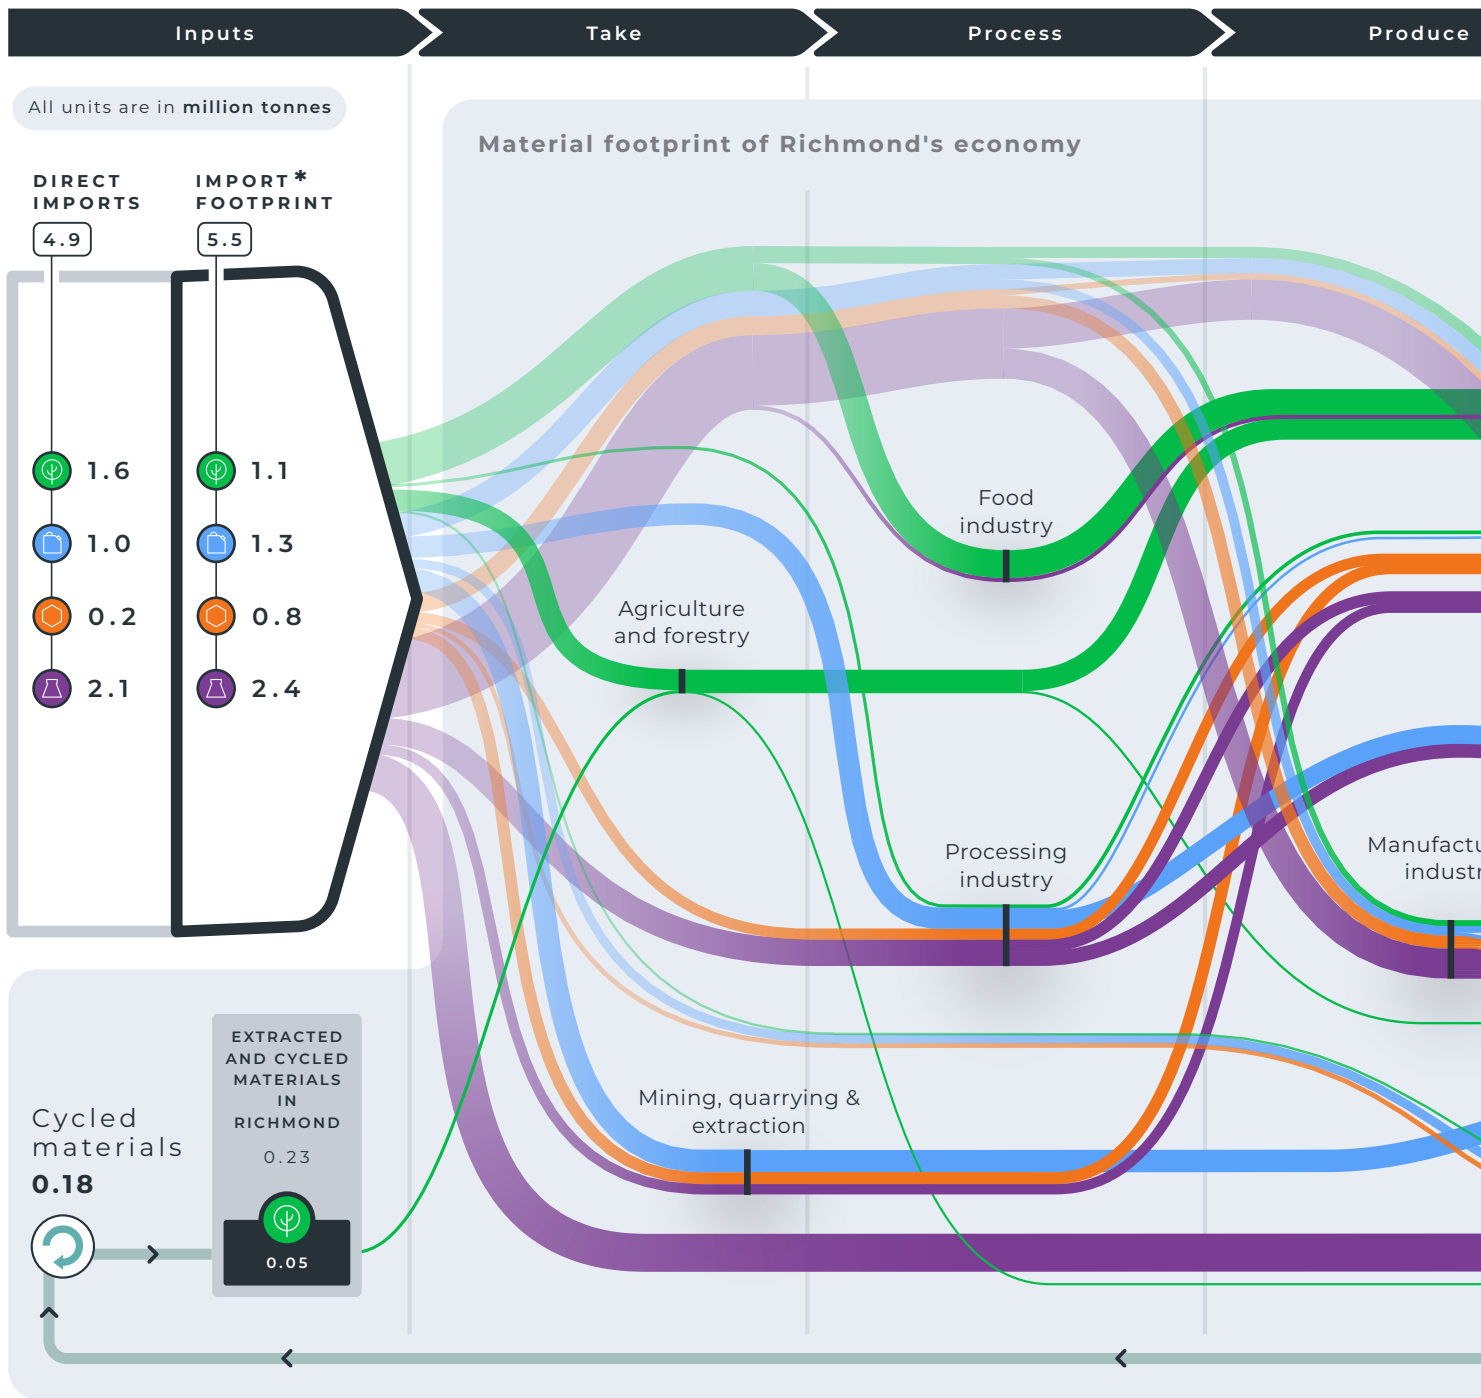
Inputs Take Process Produce

All units are in million tonnes

Material footprint of Richmond's economy

DIRECT IMPORTS
4.9

IMPORT* FOOTPRINT
5.5

1.6
1.0
0.2
2.1

1.1
1.3
0.8
2.4

Food industry

Agriculture and forestry

Processing industry

Manufactu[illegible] industr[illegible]

Mining, quarrying & extraction

Cycled materials
0.18

EXTRACTED AND CYCLED MATERIALS IN RICHMOND
0.23

0.05